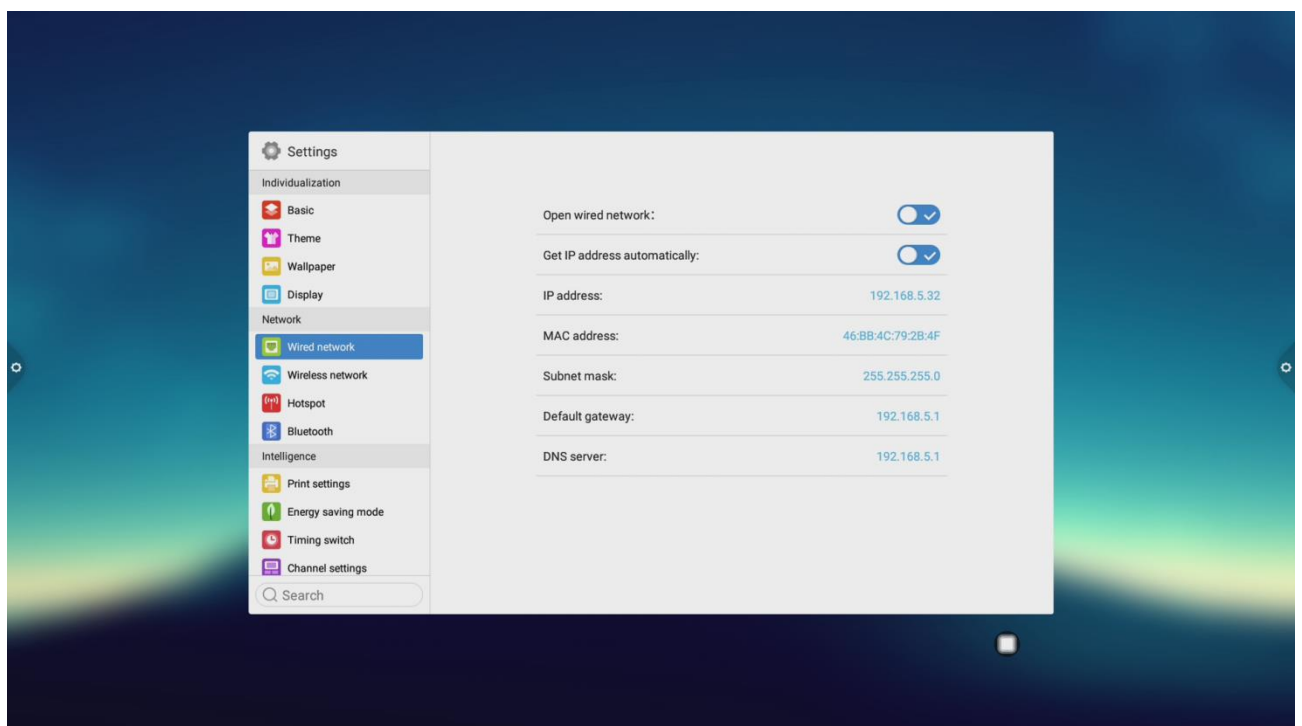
Settings

Individualization

Basic

Theme

Wallpaper

Display

Network

Wired network

Wireless network

Hotspot

Bluetooth

Intelligence

Print settings

Energy saving mode

Timing switch

Channel settings

Search

Open wired network:

Get IP address automatically:

IP address: 192.168.5.32

MAC address: 46:BB:4C:79:2B:4F

Subnet mask: 255.255.255.0

Default gateway: 192.168.5.1

DNS server: 192.168.5.1